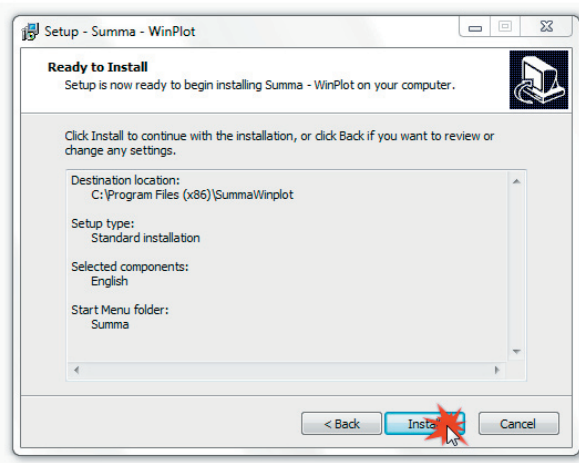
Setup - Summa - WinPlot

Ready to Install
Setup is now ready to begin installing Summa - WinPlot on your computer.

Click Install to continue with the installation, or click Back if you want to review or change any settings.

Destination location:
C:\Program Files (x86)\SummaWinplot

Setup type:
Standard installation

Selected components:
English

Start Menu folder:
Summa

< Back
Insta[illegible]
Cancel